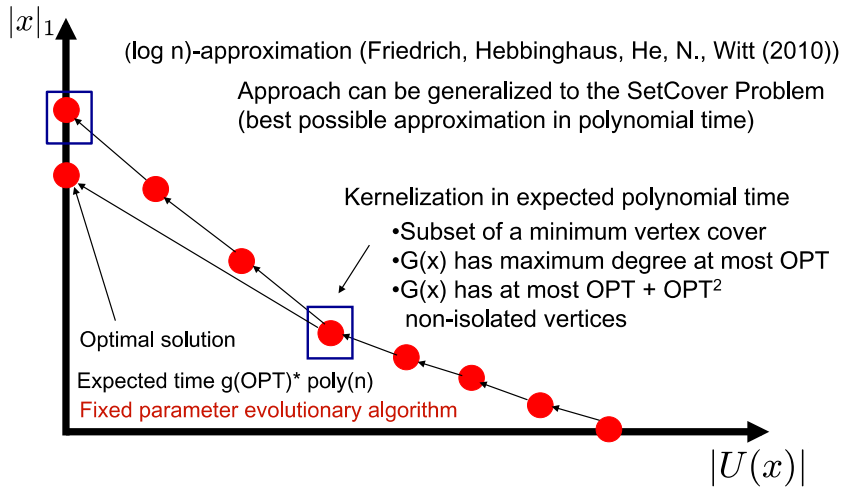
$|x|_1$

(log n)-approximation (Friedrich, Hebbinghaus, He, N., Witt (2010))

Approach can be generalized to the SetCover Problem (best possible approximation in polynomial time)

Kernelization in expected polynomial time
•Subset of a minimum vertex cover
•G(x) has maximum degree at most OPT
•G(x) has at most OPT + OPT$^2$ non-isolated vertices

Optimal solution

Expected time g(OPT)* poly(n)

Fixed parameter evolutionary algorithm

$|U(x)|$